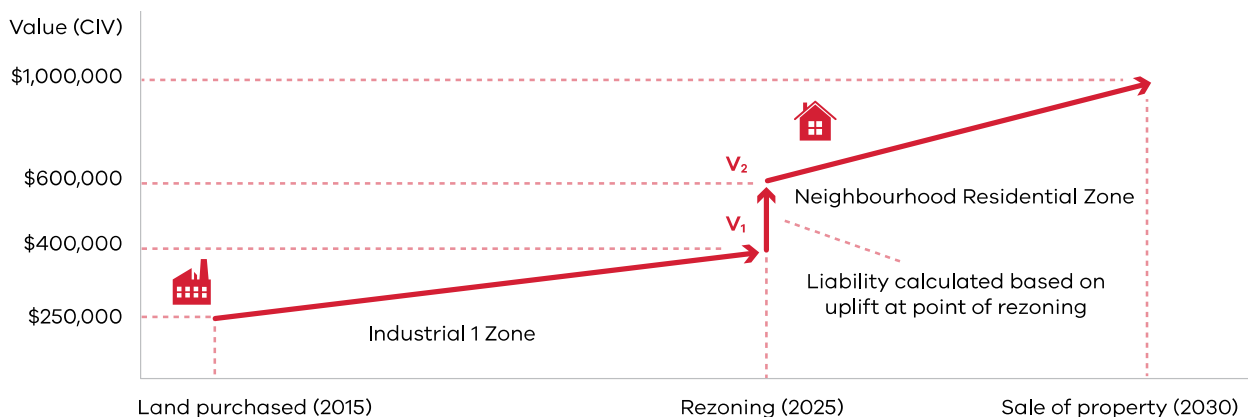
Value (CIV)

$1,000,000

$600,000

$400,000

$250,000

$V_2$

$V_1$

Neighbourhood Residential Zone

Liability calculated based on uplift at point of rezoning

Industrial 1 Zone

Land purchased (2015)

Rezoning (2025)

Sale of property (2030)